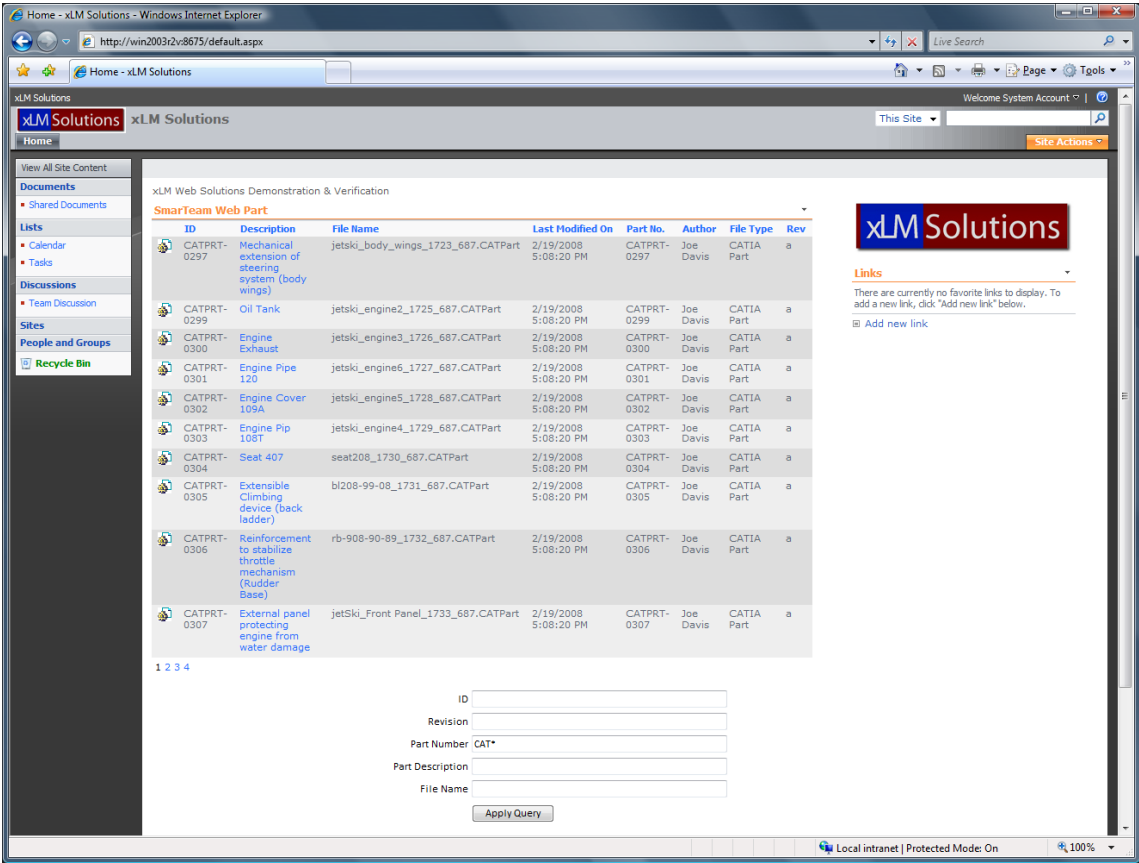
Home - xLM Solutions - Windows Internet Explorer

http://win2003r2v:8675/default.aspx

Live Search

Home - xLM Solutions

Page ▾ Tools ▾

xLM Solutions

Welcome System Account

xLM Solutions xLM Solutions

Home

This Site

Site Actions

View All Site Content

Documents
Shared Documents

Lists
Calendar
Tasks

Discussions
Team Discussion

Sites

People and Groups

Recycle Bin

xLM Web Solutions Demonstration & Verification

SmarTeam Web Part

| ID | Description | File Name | Last Modified On | Part No. | Author | File Type | Rev |
|---|---|---|---|---|---|---|---|
| CATPRT-0297 | Mechanical extension of steering system (body wings) | jetski_body_wings_1723_687.CATPart | 2/19/2008 5:08:20 PM | CATPRT-0297 | Joe Davis | CATIA Part | a |
| CATPRT-0299 | Oil Tank | jetski_engine2_1725_687.CATPart | 2/19/2008 5:08:20 PM | CATPRT-0299 | Joe Davis | CATIA Part | a |
| CATPRT-0300 | Engine Exhaust | jetski_engine3_1726_687.CATPart | 2/19/2008 5:08:20 PM | CATPRT-0300 | Joe Davis | CATIA Part | a |
| CATPRT-0301 | Engine Pipe 120 | jetski_engine6_1727_687.CATPart | 2/19/2008 5:08:20 PM | CATPRT-0301 | Joe Davis | CATIA Part | a |
| CATPRT-0302 | Engine Cover 109A | jetski_engine5_1728_687.CATPart | 2/19/2008 5:08:20 PM | CATPRT-0302 | Joe Davis | CATIA Part | a |
| CATPRT-0303 | Engine Pip 108T | jetski_engine4_1729_687.CATPart | 2/19/2008 5:08:20 PM | CATPRT-0303 | Joe Davis | CATIA Part | a |
| CATPRT-0304 | Seat 407 | seat208_1730_687.CATPart | 2/19/2008 5:08:20 PM | CATPRT-0304 | Joe Davis | CATIA Part | a |
| CATPRT-0305 | Extensible Climbing device (back ladder) | bl208-99-08_1731_687.CATPart | 2/19/2008 5:08:20 PM | CATPRT-0305 | Joe Davis | CATIA Part | a |
| CATPRT-0306 | Reinforcement to stabilize throttle mechanism (Rudder Base) | rb-908-90-89_1732_687.CATPart | 2/19/2008 5:08:20 PM | CATPRT-0306 | Joe Davis | CATIA Part | a |
| CATPRT-0307 | External panel protecting engine from water damage | jetSki_Front Panel_1733_687.CATPart | 2/19/2008 5:08:20 PM | CATPRT-0307 | Joe Davis | CATIA Part | a |

1 2 3 4

ID
Revision
Part Number CAT*
Part Description
File Name
Apply Query

xLM Solutions

Links
There are currently no favorite links to display. To add a new link, click "Add new link" below.
Add new link

Local intranet | Protected Mode: On
100%